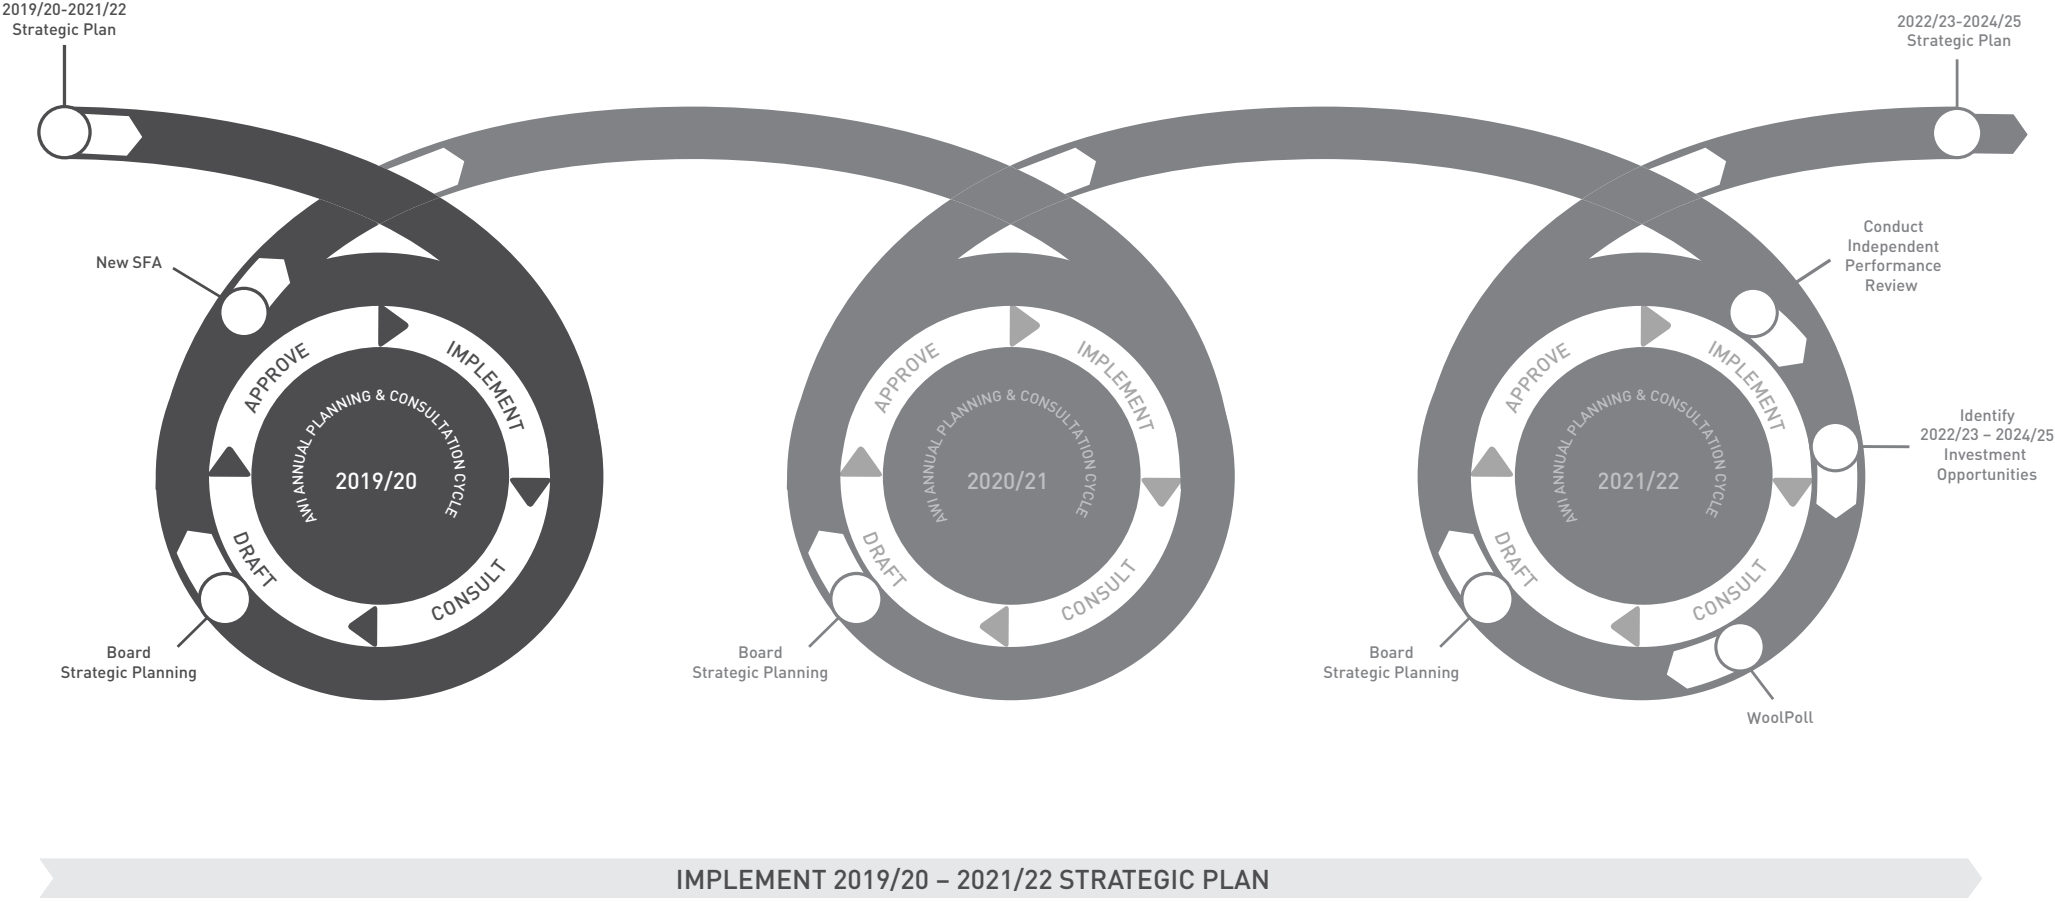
2019/20-2021/22
Strategic Plan

2022/23-2024/25
Strategic Plan

New SFA

APPROVE
IMPLEMENT
AWI ANNUAL PLANNING & CONSULTATION CYCLE
2019/20
DRAFT
CONSULT

Board
Strategic Planning

APPROVE
IMPLEMENT
AWI ANNUAL PLANNING & CONSULTATION CYCLE
2020/21
DRAFT
CONSULT

Board
Strategic Planning

Conduct
Independent
Performance
Review

APPROVE
IMPLEMENT
AWI ANNUAL PLANNING & CONSULTATION CYCLE
2021/22
DRAFT
CONSULT

Identify
2022/23 – 2024/25
Investment
Opportunities

Board
Strategic Planning

WoolPoll

IMPLEMENT 2019/20 – 2021/22 STRATEGIC PLAN